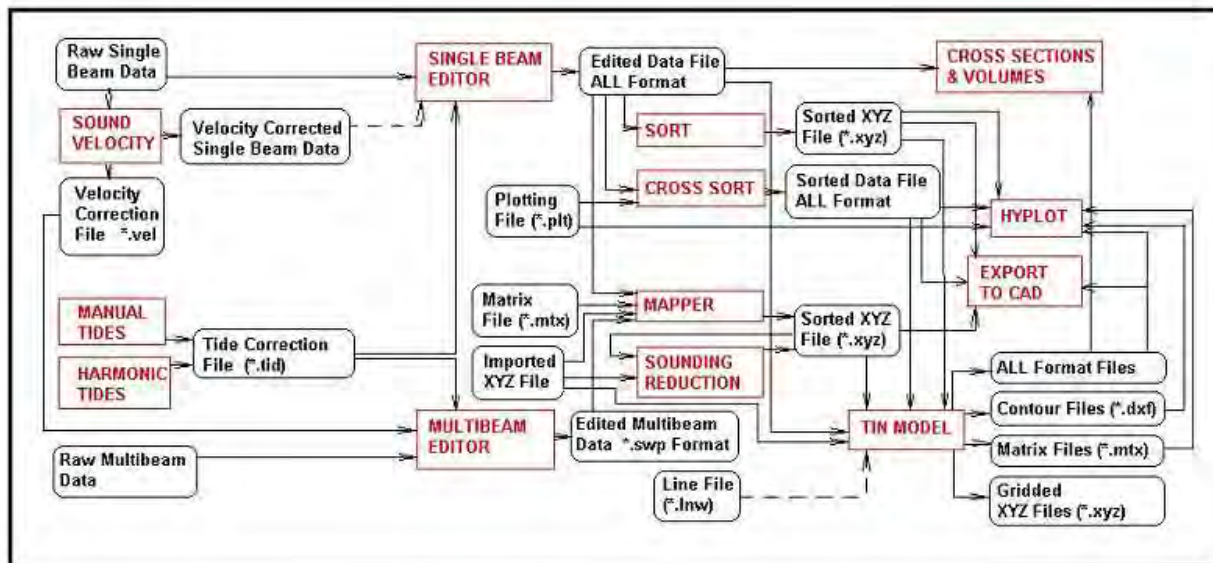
Raw Single Beam Data

SOUND VELOCITY

Velocity Corrected Single Beam Data

Velocity Correction File *.vel

SINGLE BEAM EDITOR

Edited Data File ALL Format

CROSS SECTIONS & VOLUMES

SORT

Sorted XYZ File (*.xyz)

Plotting File (*.plt)

CROSS SORT

Sorted Data File ALL Format

HYPLOT

EXPORT TO CAD

MANUAL TIDES

HARMONIC TIDES

Tide Correction File (*.tid)

Matrix File (*.mtx)

MAPPER

Imported XYZ File

SOUNDING REDUCTION

Sorted XYZ File (*.xyz)

ALL Format Files

Contour Files (*.dxf)

Matrix Files (*.mtx)

Gridded XYZ Files (*.xyz)

MULTIBEAM EDITOR

Edited Multibeam Data *.swp Format

TIN MODEL

Raw Multibeam Data

Line File (*.lnw)